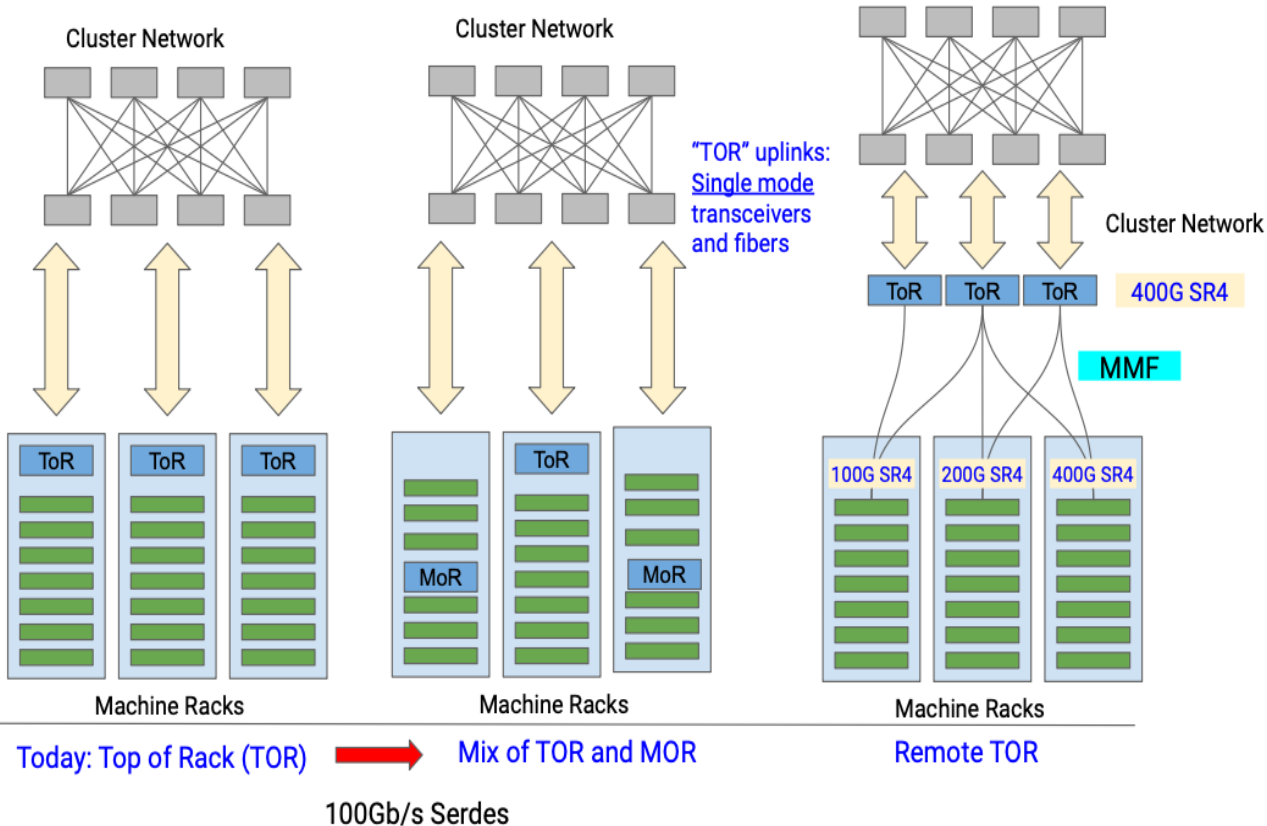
Cluster Network

ToR
ToR
ToR

Machine Racks

Cluster Network

"TOR" uplinks: Single mode transceivers and fibers

ToR
MoR
MoR

Machine Racks

Cluster Network

ToR
ToR
ToR

400G SR4

MMF

100G SR4
200G SR4
400G SR4

Machine Racks

Today: Top of Rack (TOR)

Mix of TOR and MOR

Remote TOR

100Gb/s Serdes